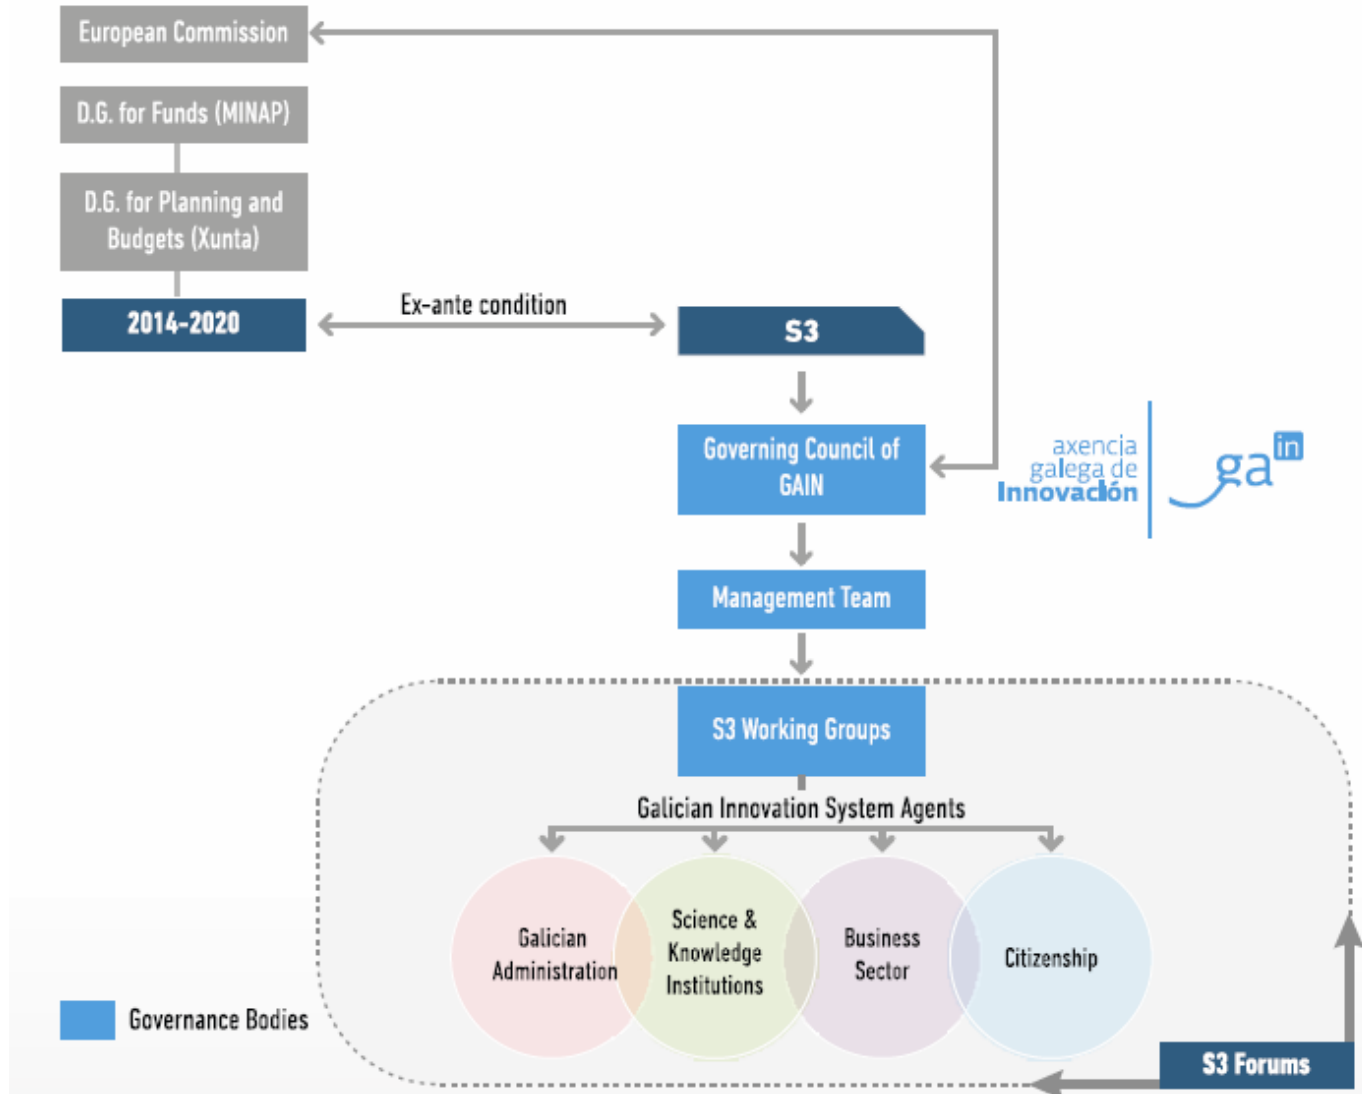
European Commission

D.G. for Funds (MINAP)

D.G. for Planning and Budgets (Xunta)

2014-2020

Ex-ante condition

S3

Governing Council of GAIN

axencia galega de Innovación

gain

Management Team

S3 Working Groups

Galician Innovation System Agents

Galician Administration

Science & Knowledge Institutions

Business Sector

Citizenship

Governance Bodies

S3 Forums